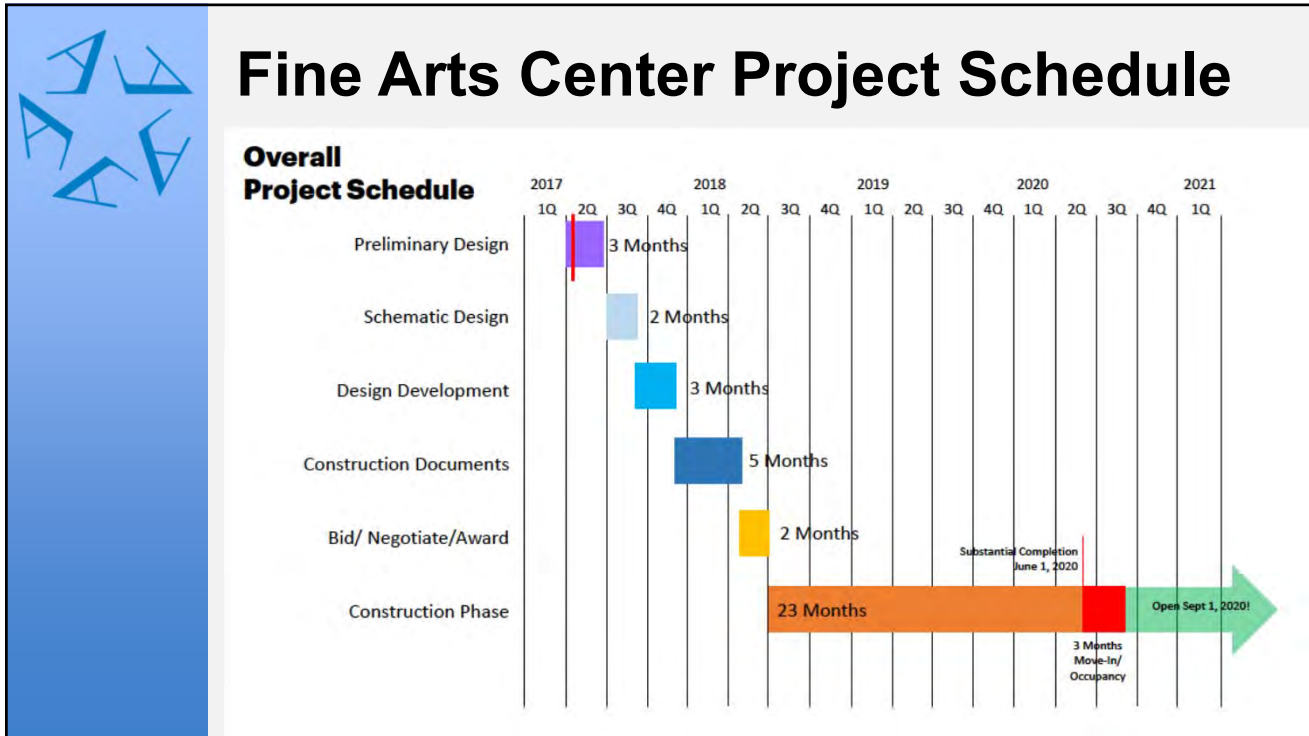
Fine Arts Center Project Schedule

Overall Project Schedule

2017 2018 2019 2020 2021

1Q 2Q 3Q 4Q 1Q 2Q 3Q 4Q 1Q 2Q 3Q 4Q 1Q 2Q 3Q 4Q 1Q

Preliminary Design 3 Months

Schematic Design 2 Months

Design Development 3 Months

Construction Documents 5 Months

Bid/ Negotiate/Award 2 Months

Substantial Completion June 1, 2020

Construction Phase 23 Months

Open Sept 1, 2020!

3 Months Move-In/ Occupancy